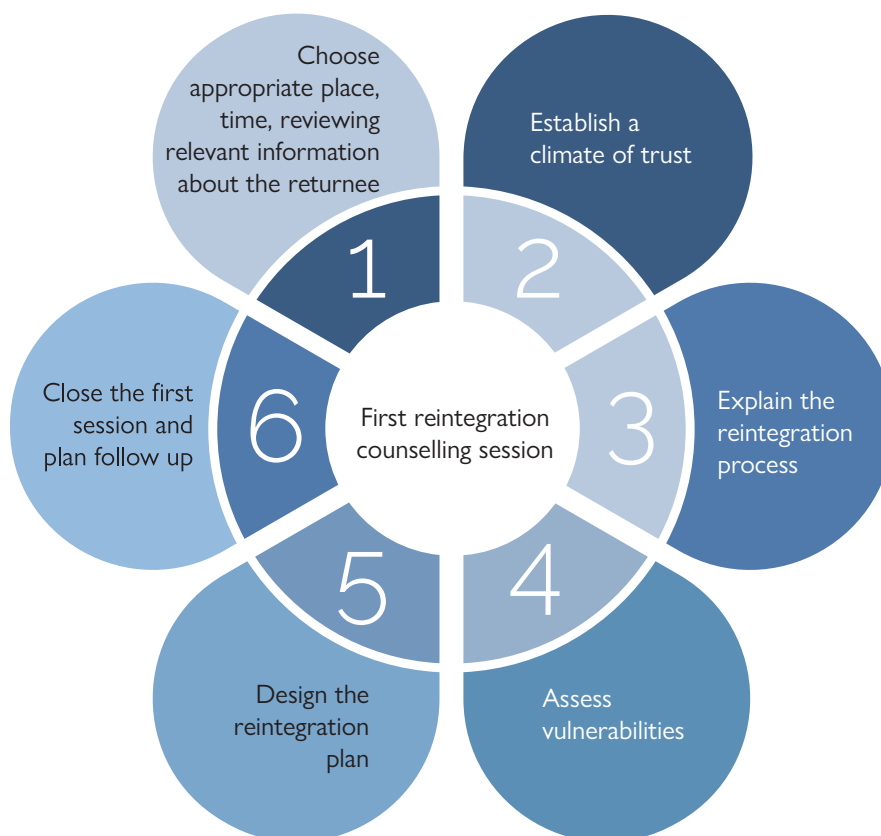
First reintegration counselling session

1
Choose appropriate place, time, reviewing relevant information about the returnee

2
Establish a climate of trust

3
Explain the reintegration process

4
Assess vulnerabilities

5
Design the reintegration plan

6
Close the first session and plan follow up